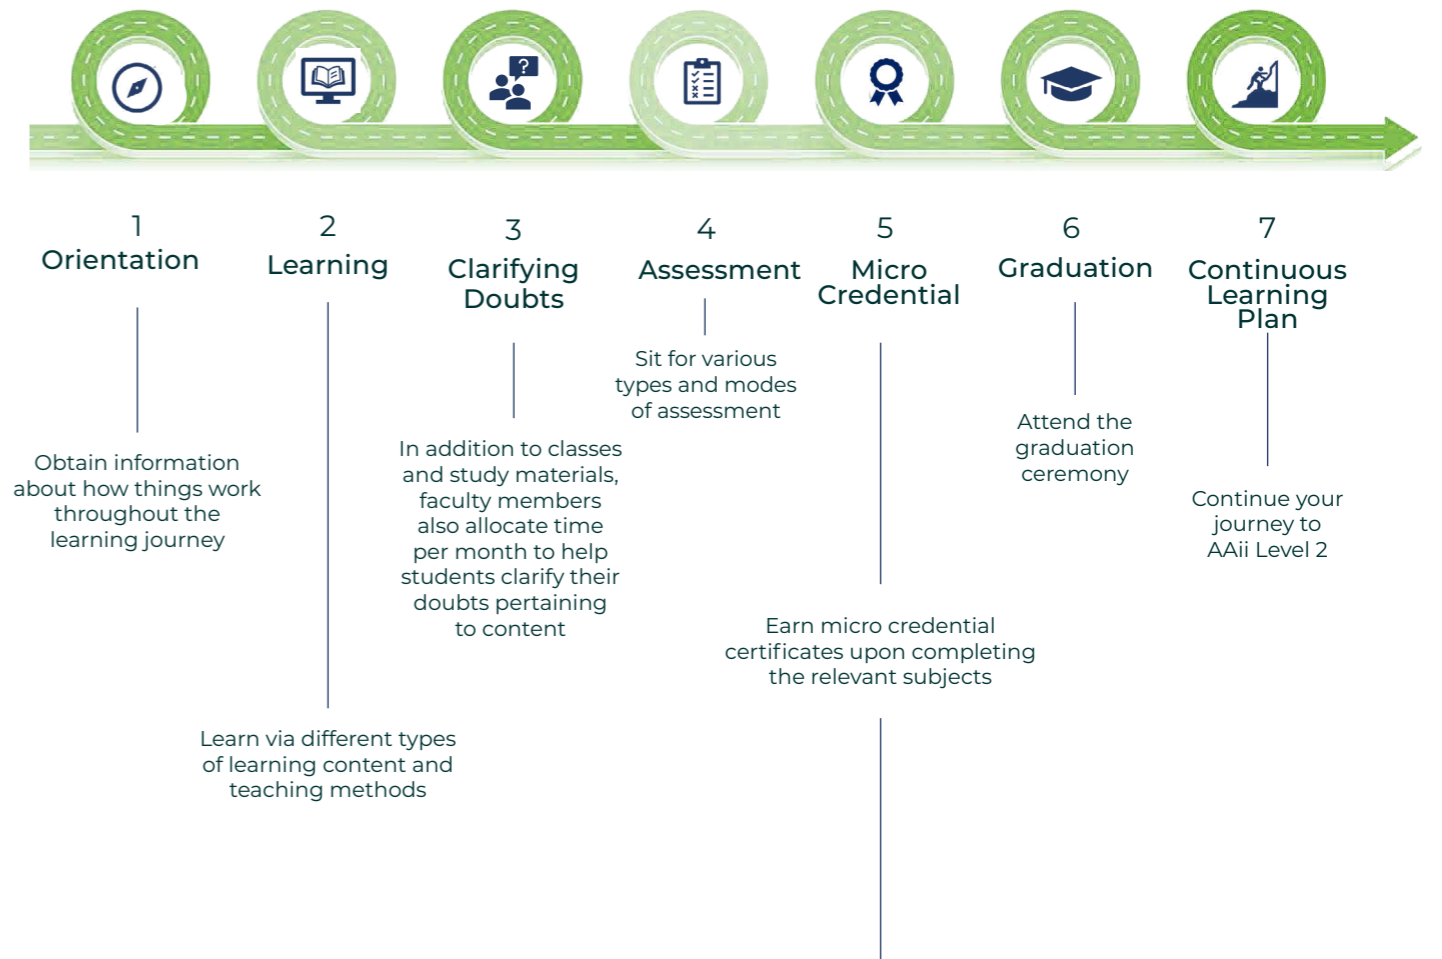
1
Orientation

Obtain information about how things work throughout the learning journey

2
Learning

Learn via different types of learning content and teaching methods

3
Clarifying Doubts

In addition to classes and study materials, faculty members also allocate time per month to help students clarify their doubts pertaining to content

4
Assessment

Sit for various types and modes of assessment

5
Micro Credential

Earn micro credential certificates upon completing the relevant subjects

6
Graduation

Attend the graduation ceremony

7
Continuous Learning Plan

Continue your journey to AAii Level 2